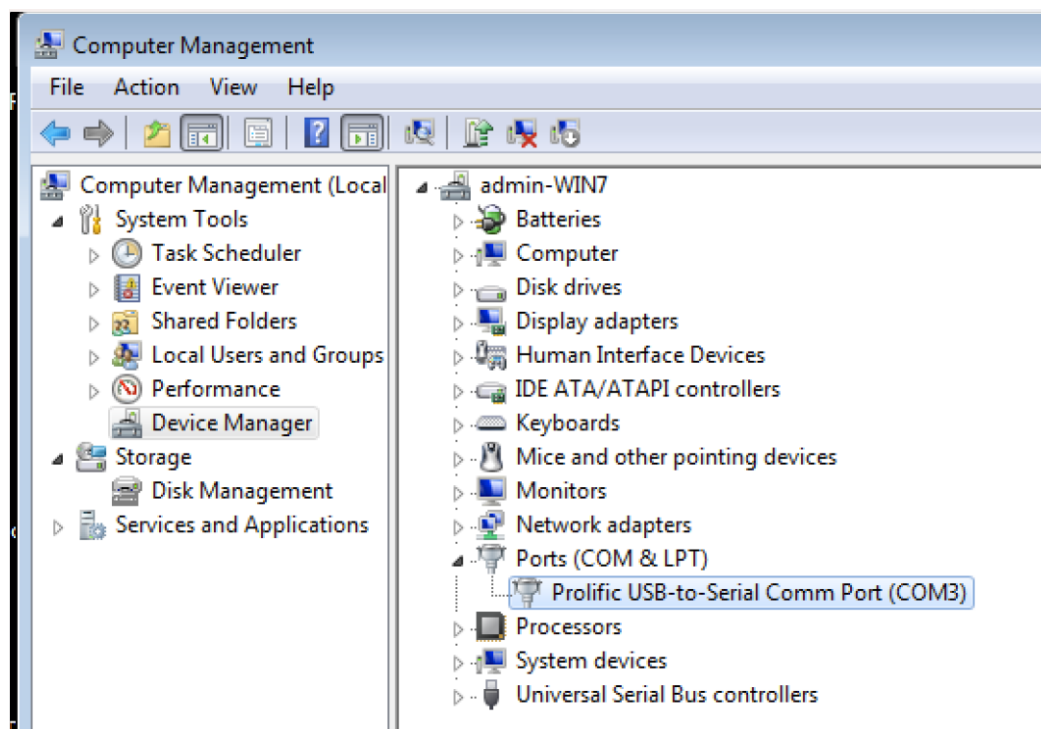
Computer Management

File Action View Help

Computer Management (Local
System Tools
Task Scheduler
Event Viewer
Shared Folders
Local Users and Groups
Performance
Device Manager
Storage
Disk Management
Services and Applications

admin-WIN7
Batteries
Computer
Disk drives
Display adapters
Human Interface Devices
IDE ATA/ATAPI controllers
Keyboards
Mice and other pointing devices
Monitors
Network adapters
Ports (COM & LPT)
Prolific USB-to-Serial Comm Port (COM3)
Processors
System devices
Universal Serial Bus controllers